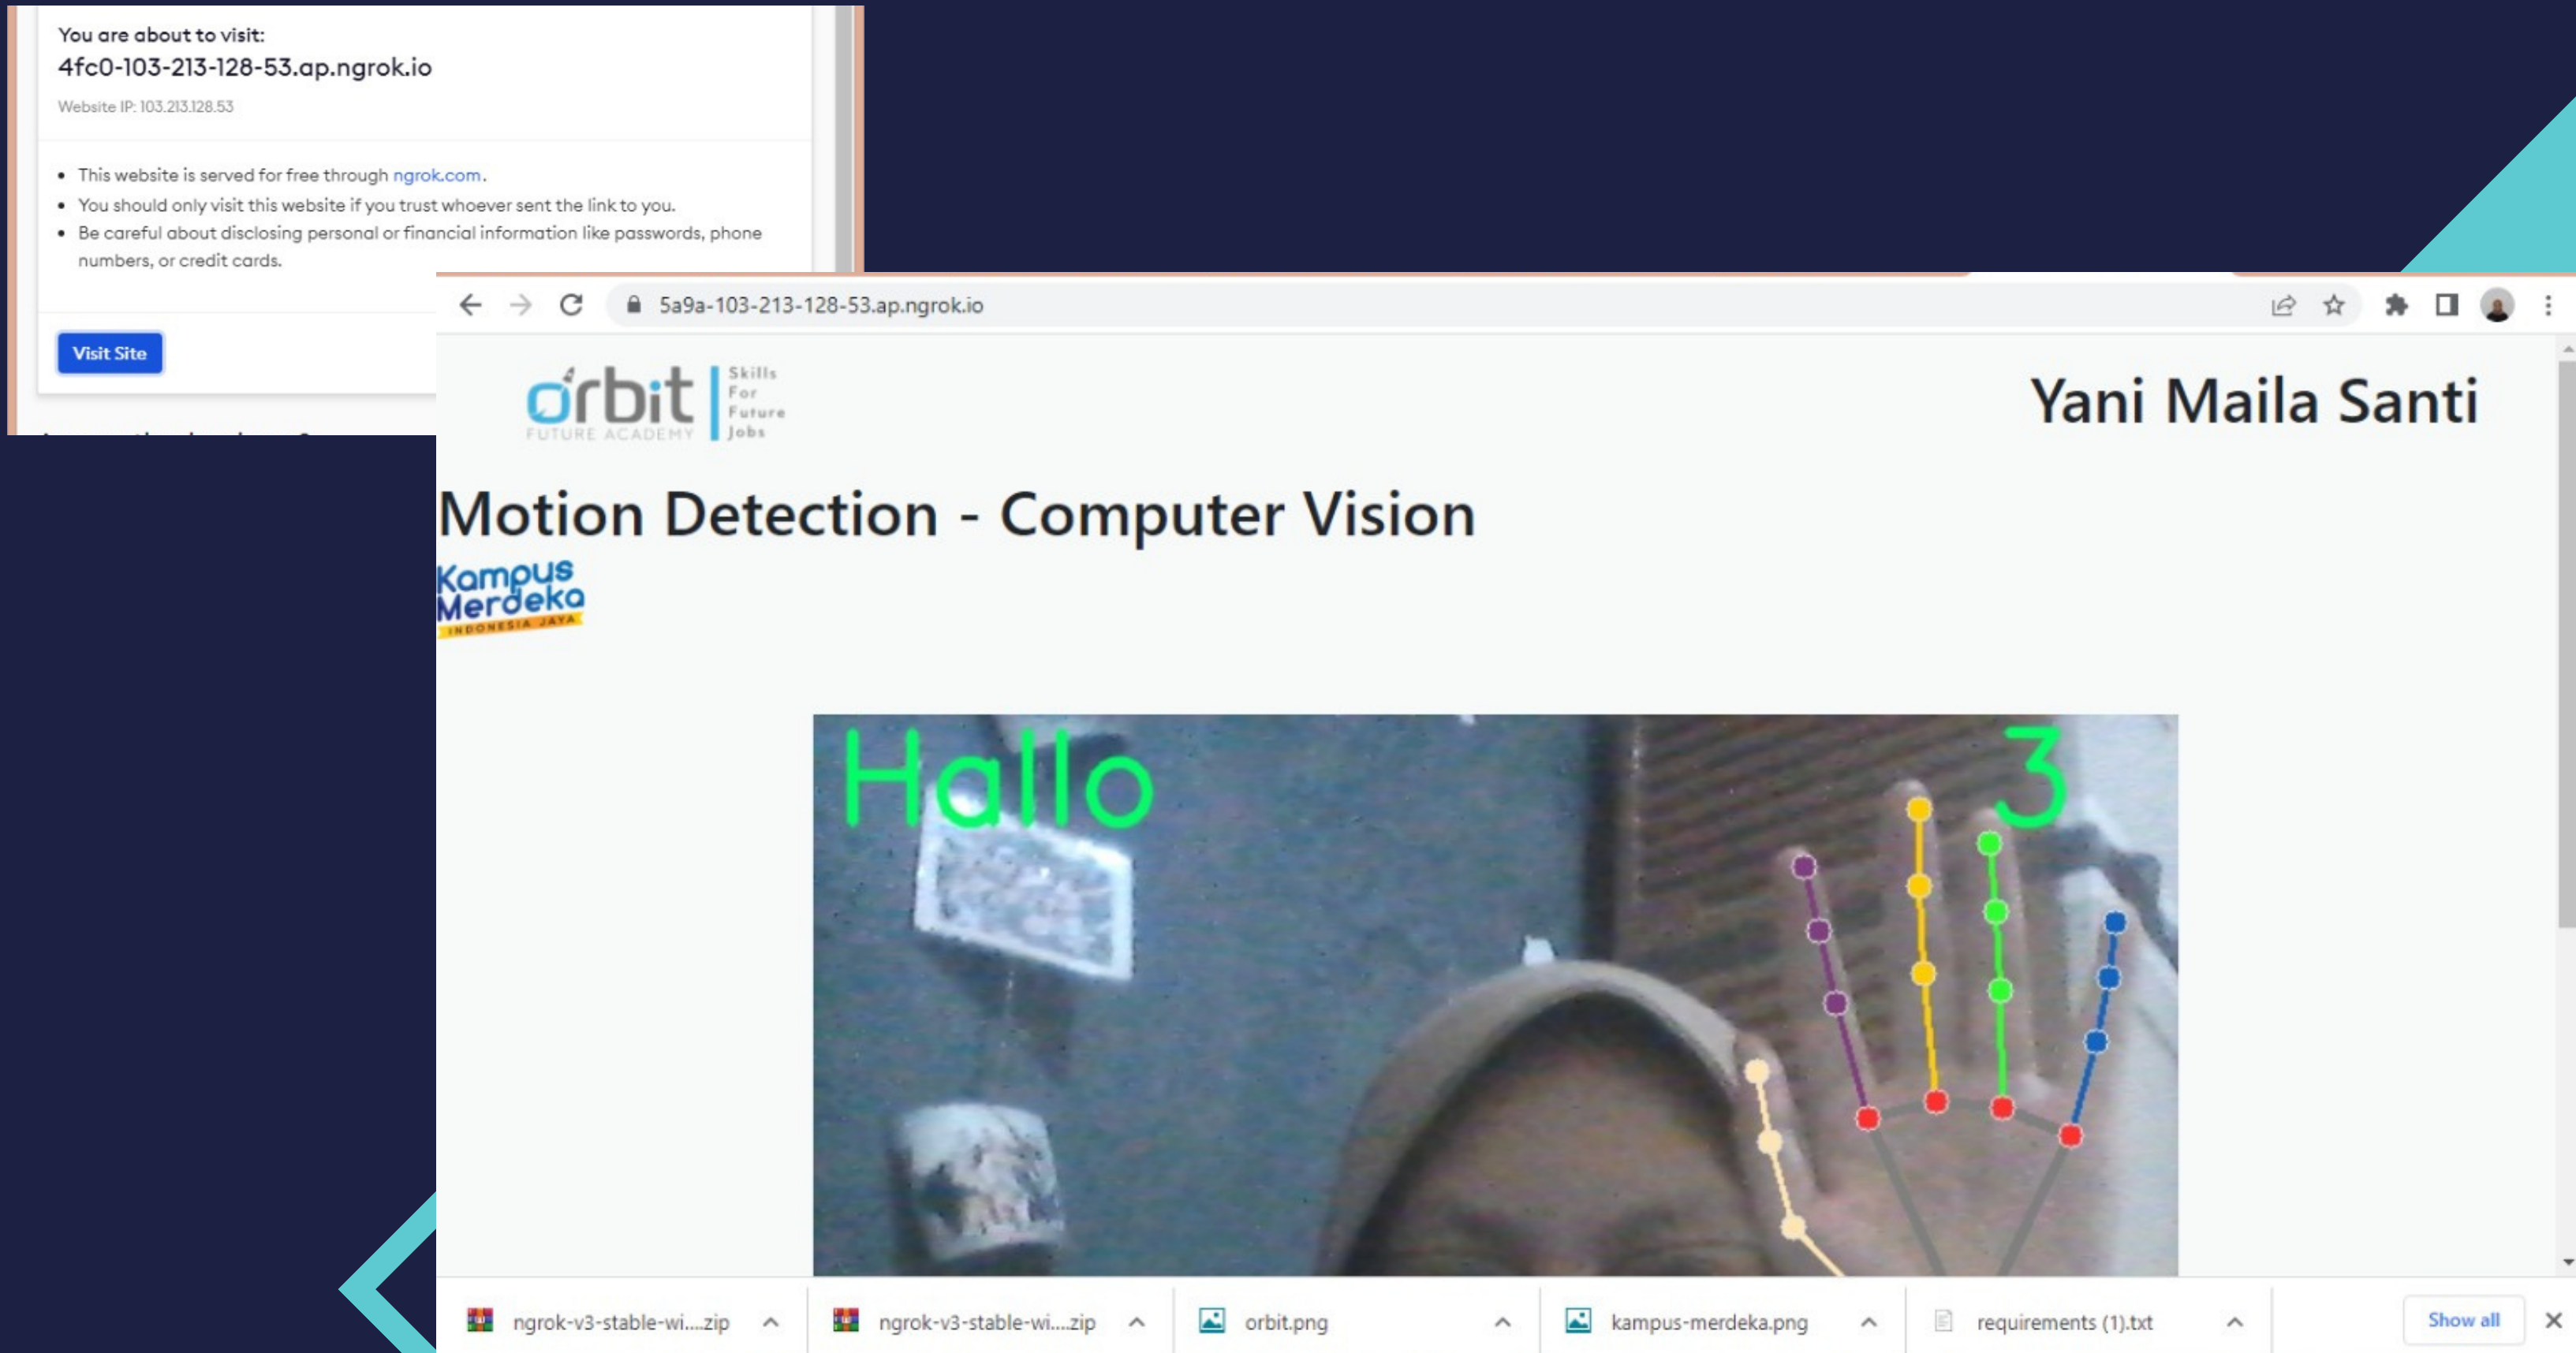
You are about to visit:
4fc0-103-213-128-53.ap.ngrok.io
Website IP: 103.213.128.53

- This website is served for free through ngrok.com.
- You should only visit this website if you trust whoever sent the link to you.
- Be careful about disclosing personal or financial information like passwords, phone numbers, or credit cards.

Visit Site

5a9a-103-213-128-53.ap.ngrok.io

orbit FUTURE ACADEMY Skills For Future Jobs

Yani Maila Santi

Motion Detection - Computer Vision

Kampus Merdeka INDONESIA JAYA

Hallo 3

ngrok-v3-stable-wi....zip
ngrok-v3-stable-wi....zip
orbit.png
kampus-merdeka.png
requirements (1).txt
Show all